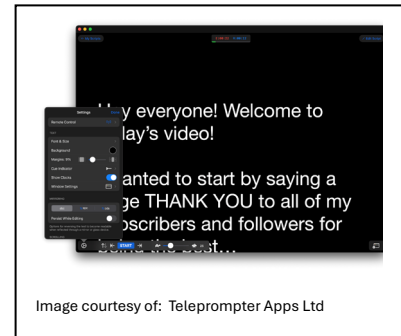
Settings

Remote Control

Font & Size

Background

Margins

Cue Indicator

Show Clocks

Window Settings

Recipe Wide Editing

START

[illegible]y everyone! Welcome to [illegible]day's video!

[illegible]anted to start by saying a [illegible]ge THANK YOU to all of my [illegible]bscribers and followers for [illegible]

Image courtesy of: Teleprompter Apps Ltd